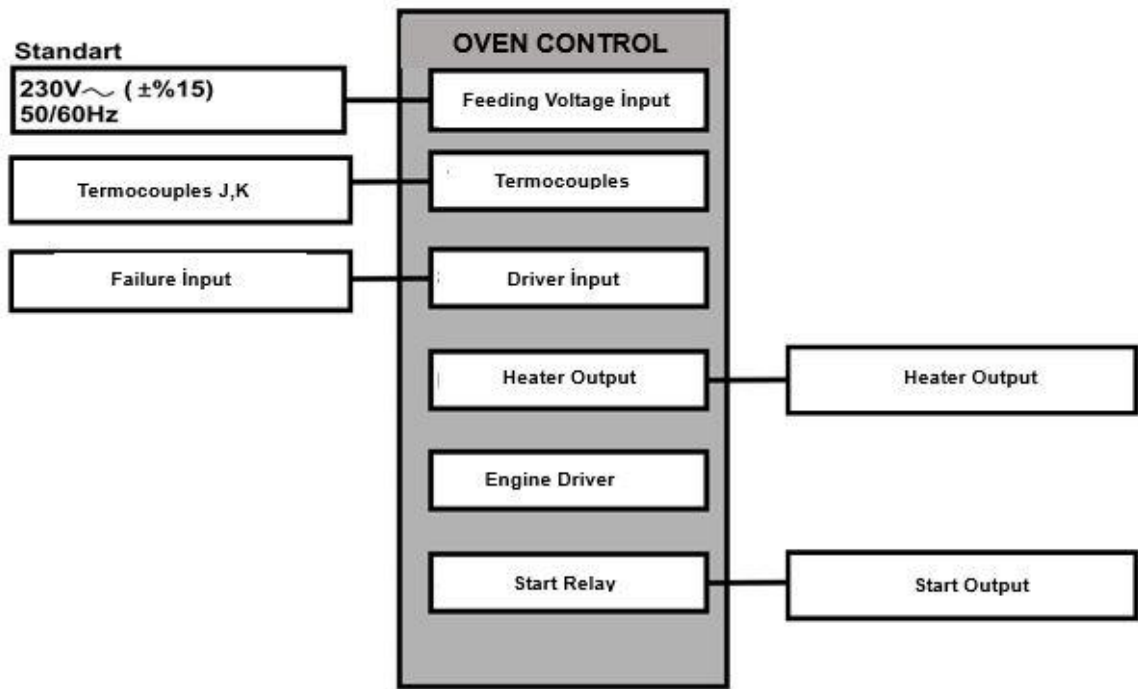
Standart

230V$\sim$ ( ±%15)
50/60Hz

Termocouples J,K

Failure İnput

OVEN CONTROL

Feeding Voltage İnput

Termocouples

Driver İnput

Heater Output

Engine Driver

Start Relay

Heater Output

Start Output